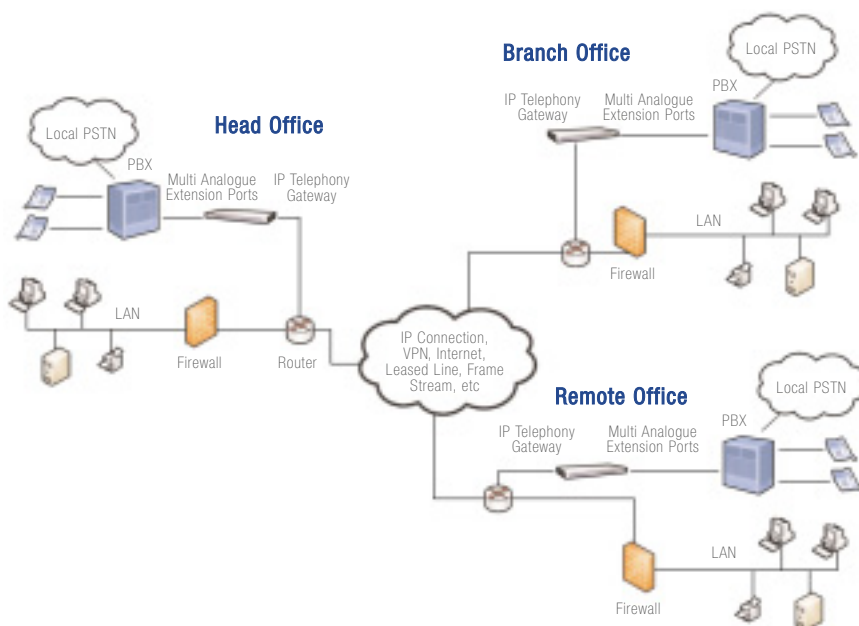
Branch Office

Local PSTN

PBX

IP Telephony Gateway

Multi Analogue Extension Ports

LAN

Firewall

Head Office

Local PSTN

PBX

Multi Analogue Extension Ports

IP Telephony Gateway

LAN

Firewall

Router

IP Connection, VPN, Internet, Leased Line, Frame Stream, etc

Remote Office

Local PSTN

PBX

IP Telephony Gateway

Multi Analogue Extension Ports

LAN

Firewall